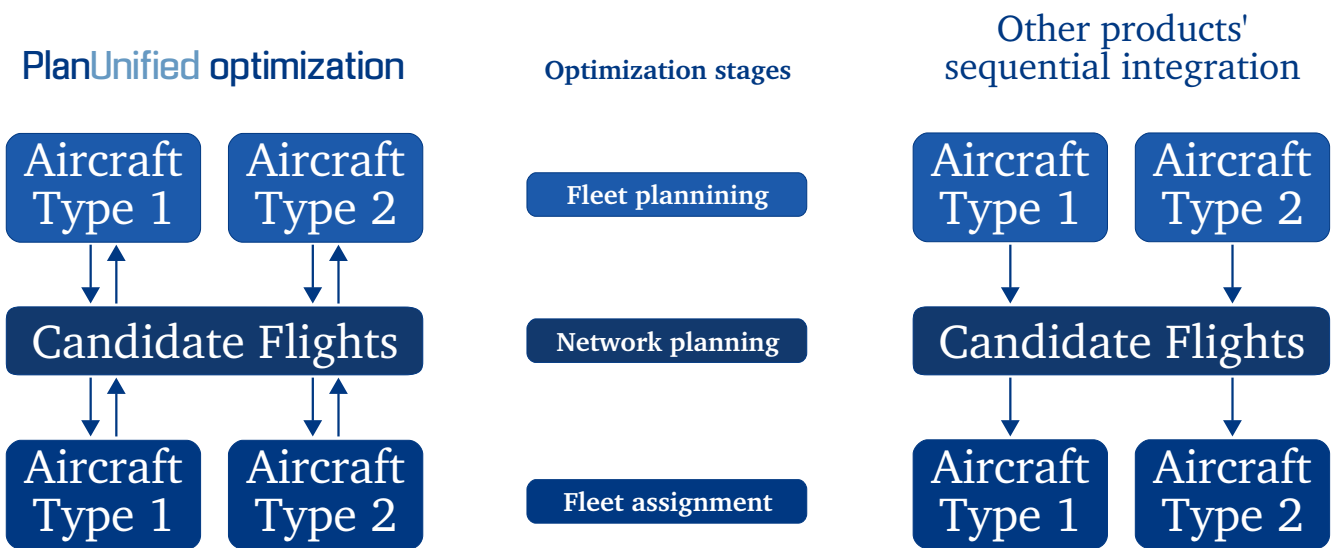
PlanUnified optimization

Aircraft Type 1

Aircraft Type 2

Candidate Flights

Aircraft Type 1

Aircraft Type 2

Optimization stages

Fleet plannining

Network planning

Fleet assignment

Other products' sequential integration

Aircraft Type 1

Aircraft Type 2

Candidate Flights

Aircraft Type 1

Aircraft Type 2